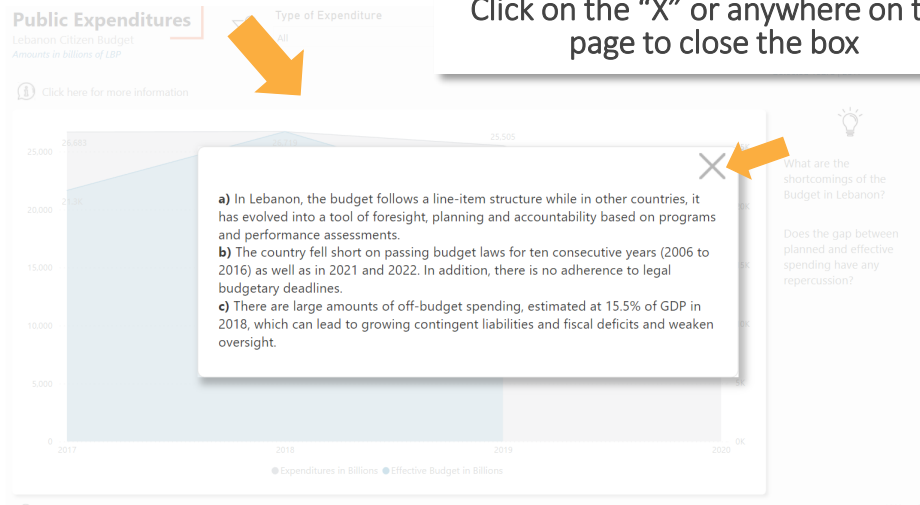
Public Expenditures
Lebanon Citizen Budget
Amounts in billions of LBP

Type of Expenditure
All

Click on the "X" or anywhere on t page to close the box

Click here for more information

25,000
20,000
15,000
10,000
5,000
0

25,443
25,505

2017
2018
2019
2020

0K

● Expenditures in Billions ● Effective Budget in Billions

a) In Lebanon, the budget follows a line-item structure while in other countries, it has evolved into a tool of foresight, planning and accountability based on programs and performance assessments.
b) The country fell short on passing budget laws for ten consecutive years (2006 to 2016) as well as in 2021 and 2022. In addition, there is no adherence to legal budgetary deadlines.
c) There are large amounts of off-budget spending, estimated at 15.5% of GDP in 2018, which can lead to growing contingent liabilities and fiscal deficits and weaken oversight.

What are the shortcomings of the Budget in Lebanon?

Does the gap between planned and effective spending have any repercussion?